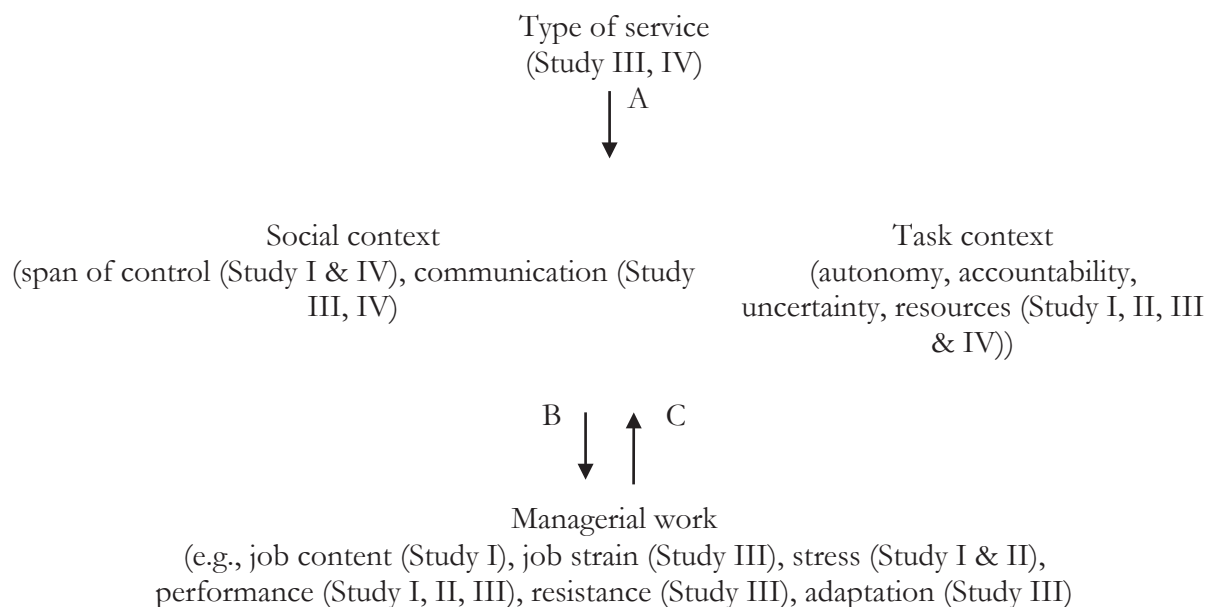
Type of service
(Study III, IV)

A

Social context
(span of control (Study I & IV), communication (Study III, IV)

Task context
(autonomy, accountability, uncertainty, resources (Study I, II, III & IV))

B

C

Managerial work
(e.g., job content (Study I), job strain (Study III), stress (Study I & II), performance (Study I, II, III), resistance (Study III), adaptation (Study III)